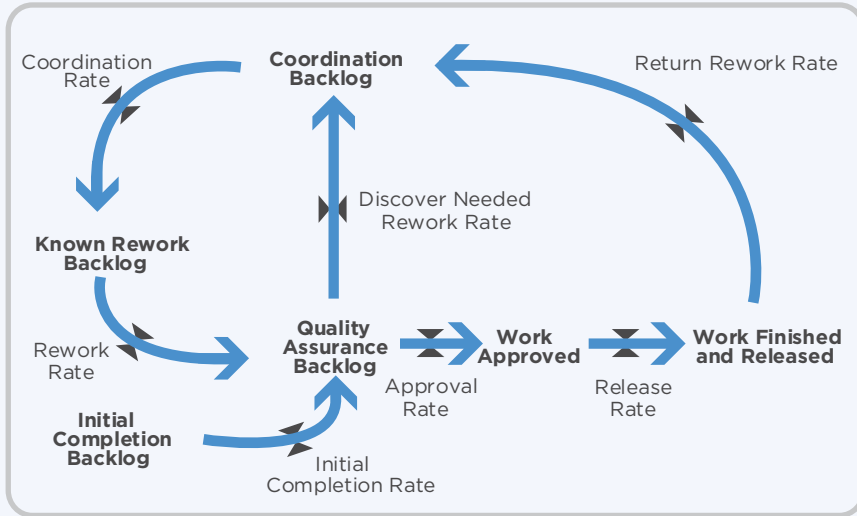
Coordination Rate

Coordination Backlog

Return Rework Rate

Discover Needed Rework Rate

Known Rework Backlog

Rework Rate

Quality Assurance Backlog

Work Approved

Work Finished and Released

Approval Rate

Release Rate

Initial Completion Backlog

Initial Completion Rate